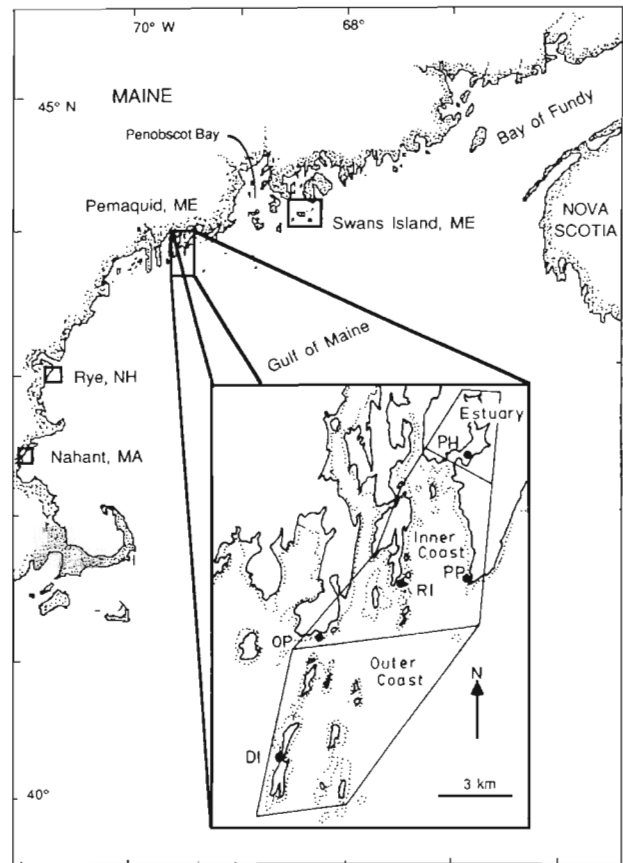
70° W

68°

45° N

MAINE

Penobscot Bay

Bay of Fundy

Pemaquid, ME

Swans Island, ME

NOVA SCOTIA

Gulf of Maine

Rye, NH

Nahant, MA

Estuary

PH

Inner Coast

RI

PP

OP

Outer Coast

N

DI

3 km

40°